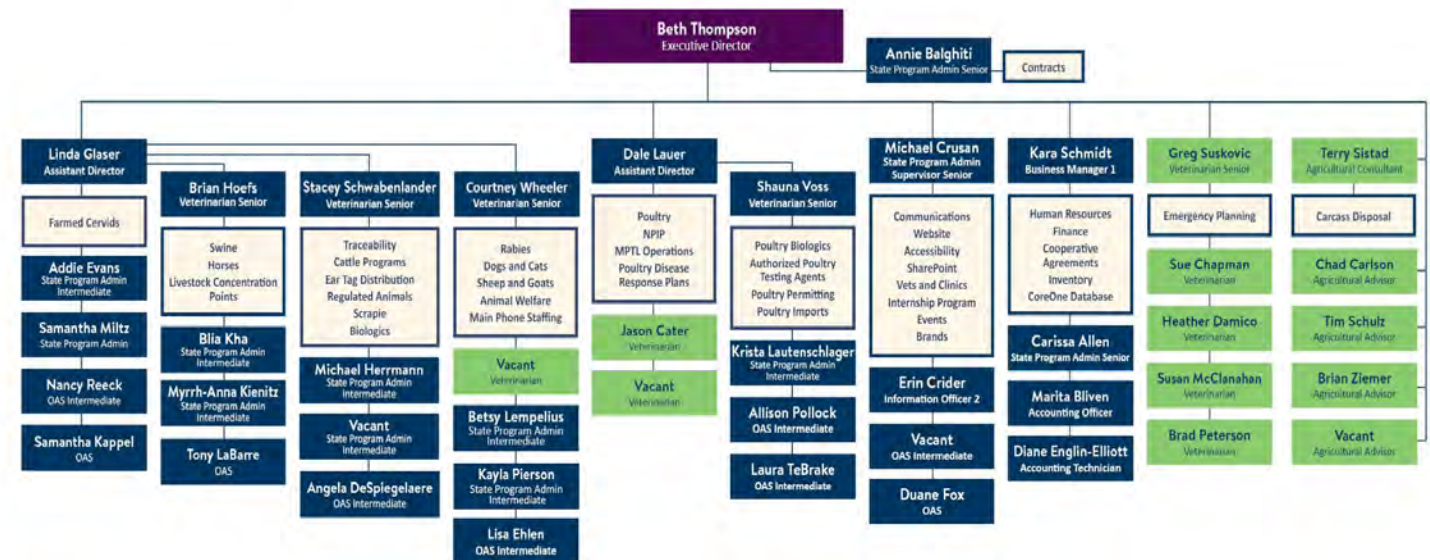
Beth Thompson
Executive Director

Annie Balghiti
State Program Admin Senior

Contracts

Linda Glaser
Assistant Director

Farmed Cervids

Addie Evans
State Program Admin Intermediate

Samantha Miltz
State Program Admin

Nancy Reeck
OAS Intermediate

Samantha Kappel
OAS

Brian Hoefs
Veterinarian Senior

Swine
Horses
Livestock Concentration Points

Blia Kha
State Program Admin Intermediate

Myrrh-Anna Kienitz
State Program Admin Intermediate

Tony LaBarre
OAS

Stacey Schwabenlander
Veterinarian Senior

Traceability
Cattle Programs
Ear Tag Distribution
Regulated Animals
Scrapie
Biologics

Michael Herrmann
State Program Admin Intermediate

Vacant
State Program Admin Intermediate

Angela DeSpiegelaere
OAS Intermediate

Courtney Wheeler
Veterinarian Senior

Rabies
Dogs and Cats
Sheep and Goats
Animal Welfare
Main Phone Staffing

Vacant
Veterinarian

Betsy Lempelius
State Program Admin Intermediate

Kayla Pierson
State Program Admin Intermediate

Lisa Ehlen
OAS Intermediate

Dale Lauer
Assistant Director

Poultry
NPIP
MPTL Operations
Poultry Disease Response Plans

Jason Cater
Veterinarian

Vacant
Veterinarian

Shauna Voss
Veterinarian Senior

Poultry Biologics
Authorized Poultry Testing Agents
Poultry Permitting
Poultry Imports

Krista Lautenschlager
State Program Admin Intermediate

Allison Pollock
OAS Intermediate

Laura TeBrake
OAS Intermediate

Michael Crusan
State Program Admin Supervisor Senior

Communications
Website
Accessibility
SharePoint
Vets and Clinics
Internship Program
Events
Brands

Erin Crider
Information Officer 2

Vacant
OAS Intermediate

Duane Fox
OAS

Kara Schmidt
Business Manager 1

Human Resources
Finance
Cooperative Agreements
Inventory
CoreOne Database

Carissa Allen
State Program Admin Senior

Marita Bliven
Accounting Officer

Diane Englin-Elliott
Accounting Technician

Greg Suskovic
Veterinarian Senior

Emergency Planning

Sue Chapman
Veterinarian

Heather Damico
Veterinarian

Susan McClanahan
Veterinarian

Brad Peterson
Veterinarian

Terry Sistad
Agricultural Consultant

Carcass Disposal

Chad Carlson
Agricultural Advisor

Tim Schulz
Agricultural Advisor

Brian Ziemer
Agricultural Advisor

Vacant
Agricultural Advisor